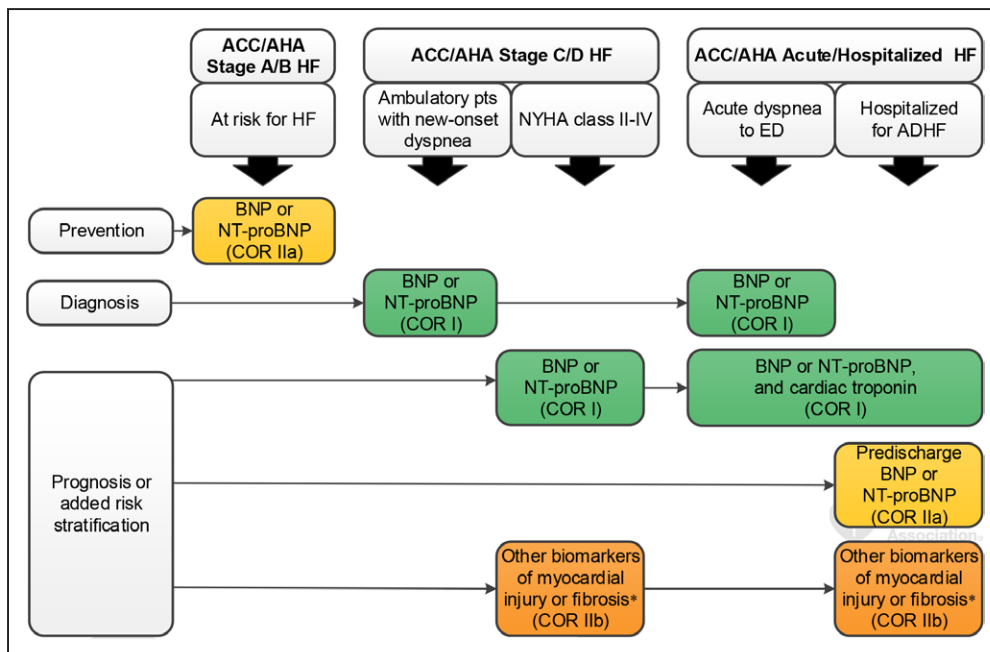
ACC/AHA Stage A/B HF

At risk for HF

ACC/AHA Stage C/D HF

Ambulatory pts with new-onset dyspnea

NYHA class II-IV

ACC/AHA Acute/Hospitalized HF

Acute dyspnea to ED

Hospitalized for ADHF

Prevention

BNP or NT-proBNP (COR IIa)

Diagnosis

BNP or NT-proBNP (COR I)

BNP or NT-proBNP (COR I)

Prognosis or added risk stratification

BNP or NT-proBNP (COR I)

BNP or NT-proBNP, and cardiac troponin (COR I)

Predischarge BNP or NT-proBNP (COR IIa)

Other biomarkers of myocardial injury or fibrosis* (COR IIb)

Other biomarkers of myocardial injury or fibrosis* (COR IIb)

Association.